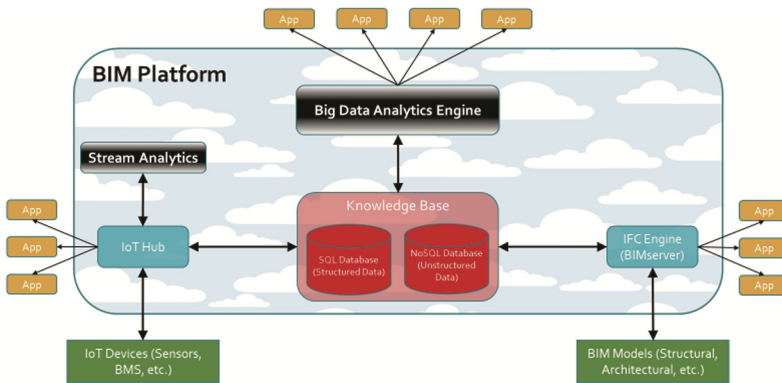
App
App
App
App

BIM Platform

Big Data Analytics Engine

Stream Analytics

App
App
App

IoT Hub

Knowledge Base

SQL Database (Structured Data)

NoSQL Database (Unstructured Data)

IFC Engine (BIMserver)

App
App
App

IoT Devices (Sensors, BMS, etc.)

BIM Models (Structural, Architectural, etc.)